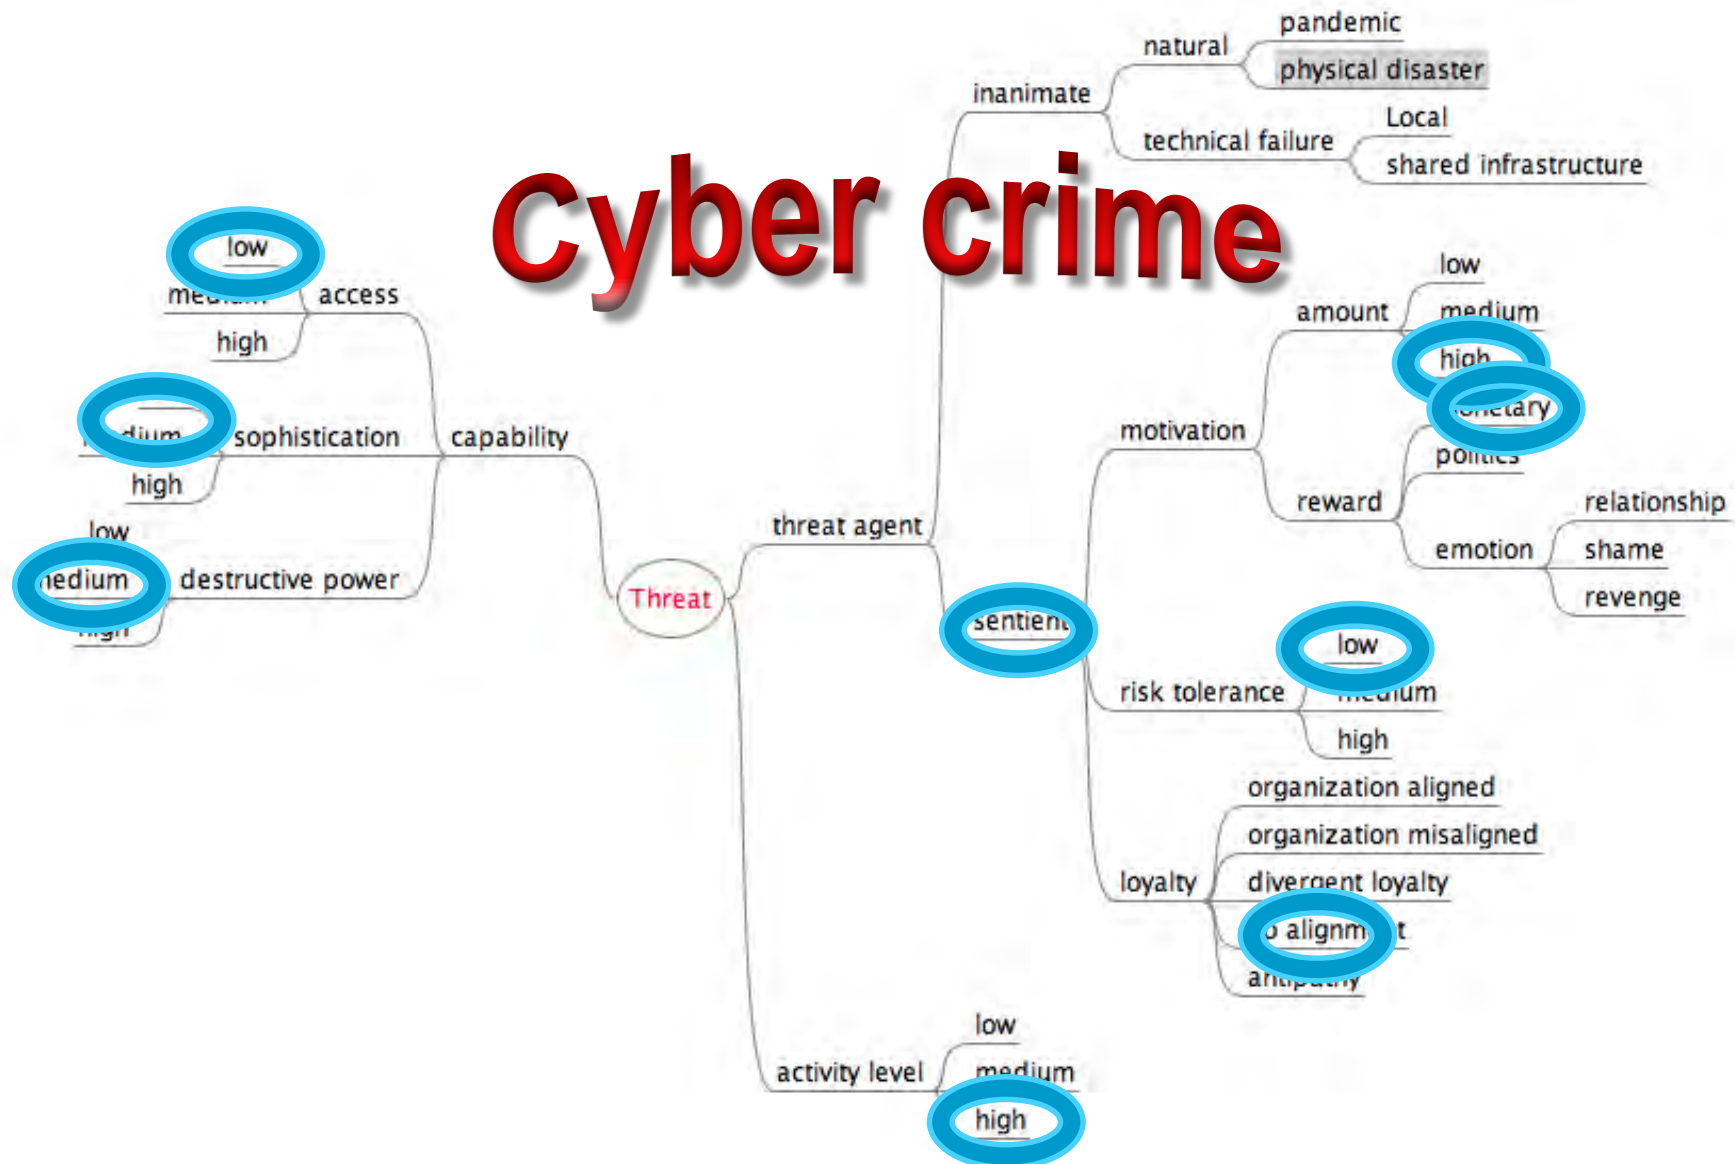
Cyber crime

Threat

capability

access
low
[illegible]
high

sophistication
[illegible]dium
high

destructive power
low
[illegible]edium
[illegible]

threat agent

inanimate
natural
pandemic
physical disaster
technical failure
Local
shared infrastructure

sentien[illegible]

motivation
amount
low
medium
high
reward
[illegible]etary
politics
emotion
relationship
shame
revenge

risk tolerance
low
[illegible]ium
high

loyalty
organization aligned
organization misaligned
divergent loyalty
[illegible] alignm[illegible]t
anti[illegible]

activity level
low
medium
high